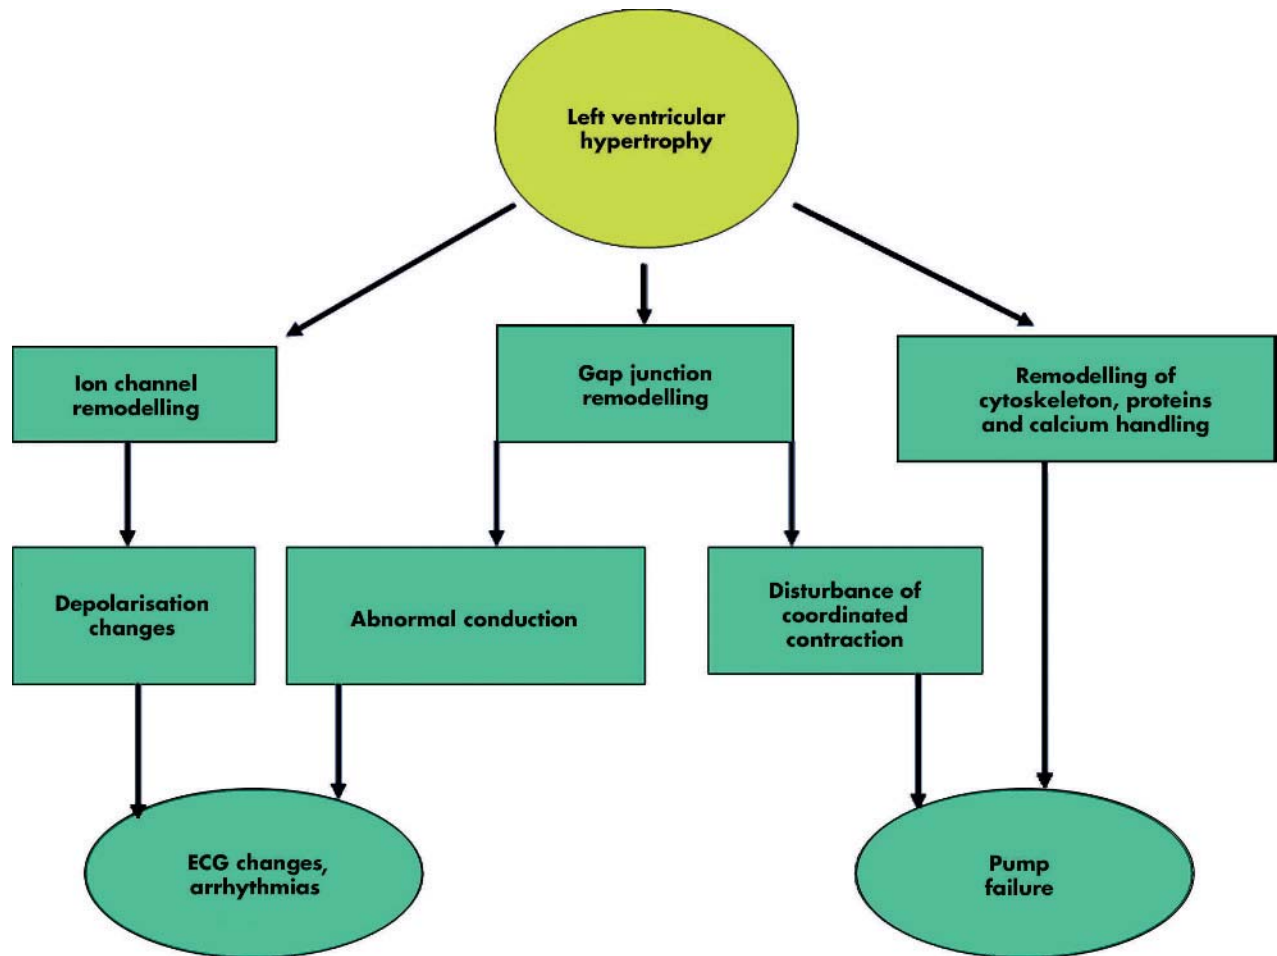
Left ventricular hypertrophy

Ion channel remodelling

Gap junction remodelling

Remodelling of cytoskeleton, proteins and calcium handling

Depolarisation changes

Abnormal conduction

Disturbance of coordinated contraction

ECG changes, arrhythmias

Pump failure